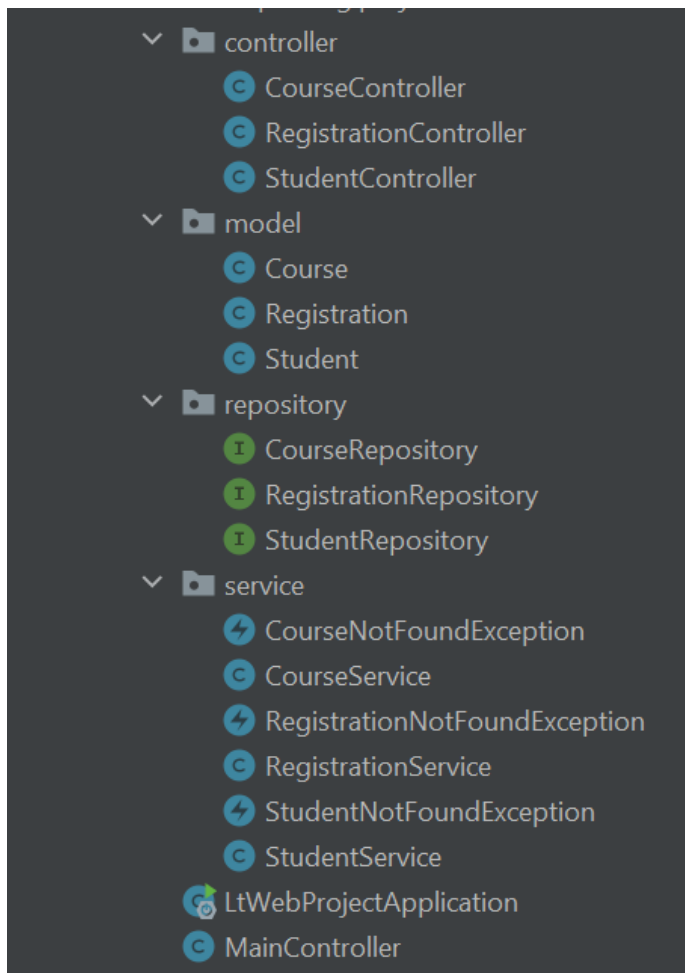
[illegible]
controller
CourseController
RegistrationController
StudentController
model
Course
Registration
Student
repository
CourseRepository
RegistrationRepository
StudentRepository
service
CourseNotFoundException
CourseService
RegistrationNotFoundException
RegistrationService
StudentNotFoundException
StudentService
LtWebProjectApplication
MainController